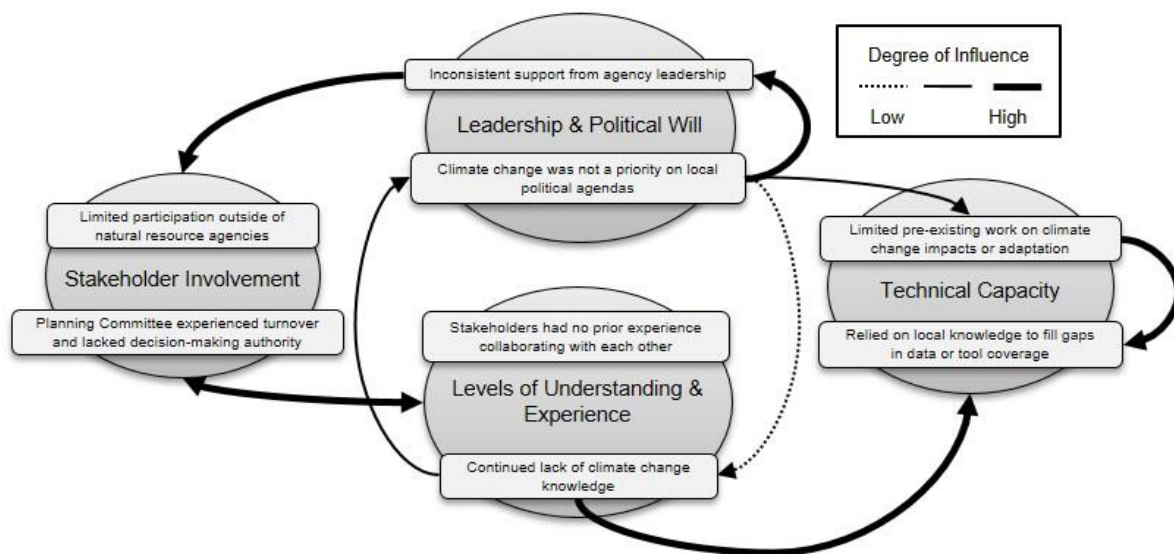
Degree of Influence

Low

High

Inconsistent support from agency leadership

Leadership & Political Will

Climate change was not a priority on local political agendas

Limited participation outside of natural resource agencies

Stakeholder Involvement

Planning Committee experienced turnover and lacked decision-making authority

Limited pre-existing work on climate change impacts or adaptation

Technical Capacity

Relied on local knowledge to fill gaps in data or tool coverage

Stakeholders had no prior experience collaborating with each other

Levels of Understanding & Experience

Continued lack of climate change knowledge